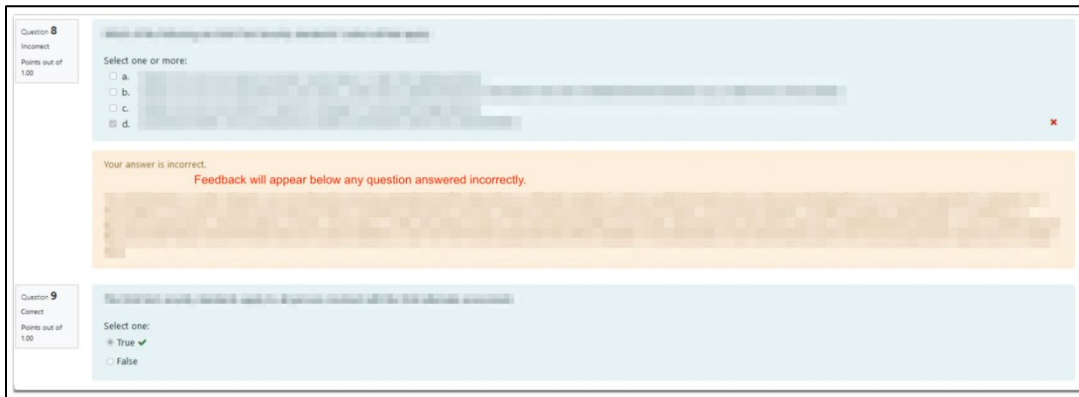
Question 8
Incorrect
Points out of 1.00

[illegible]

Select one or more:
a. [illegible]
b. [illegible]
c. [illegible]
d. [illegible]

Your answer is incorrect.
Feedback will appear below any question answered incorrectly.

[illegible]

Question 9
Correct
Points out of 1.00

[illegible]

Select one:
True
False